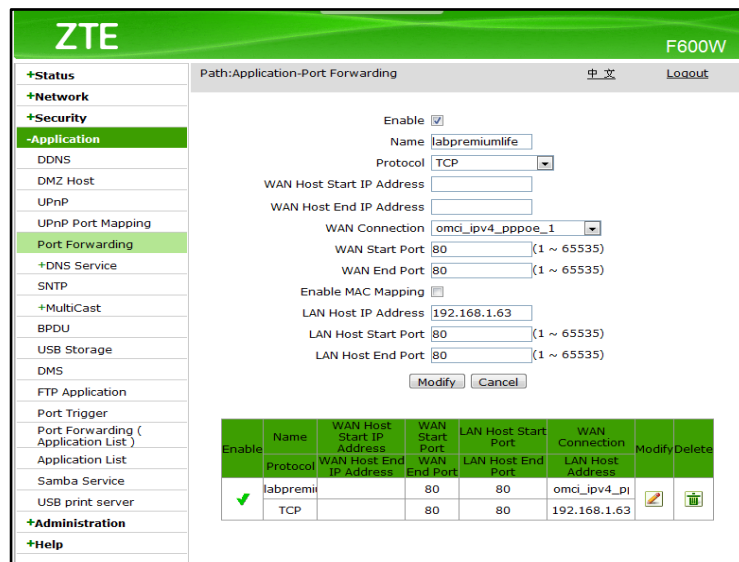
ZTE

F600W

+Status
+Network
+Security
-Application
DDNS
DMZ Host
UPnP
UPnP Port Mapping
Port Forwarding
+DNS Service
SNTP
+MultiCast
BPDU
USB Storage
DMS
FTP Application
Port Trigger
Port Forwarding ( Application List )
Application List
Samba Service
USB print server
+Administration
+Help

Path:Application-Port Forwarding

中 文

Logout

Enable ☑
Name labpremiumlife
Protocol TCP
WAN Host Start IP Address
WAN Host End IP Address
WAN Connection omci_ipv4_pppoe_1
WAN Start Port 80 (1 ~ 65535)
WAN End Port 80 (1 ~ 65535)
Enable MAC Mapping ☐
LAN Host IP Address 192.168.1.63
LAN Host Start Port 80 (1 ~ 65535)
LAN Host End Port 80 (1 ~ 65535)

Modify Cancel

| Enable | Name | WAN Host Start IP Address | WAN Start Port | LAN Host Start Port | WAN Connection | Modify | Delete |
|---|---|---|---|---|---|---|---|
| | Protocol | WAN Host End IP Address | WAN End Port | LAN Host End Port | LAN Host Address | | |
| ✔ | labpremi | | 80 | 80 | omci_ipv4_pı | | |
| | TCP | | 80 | 80 | 192.168.1.63 | | |